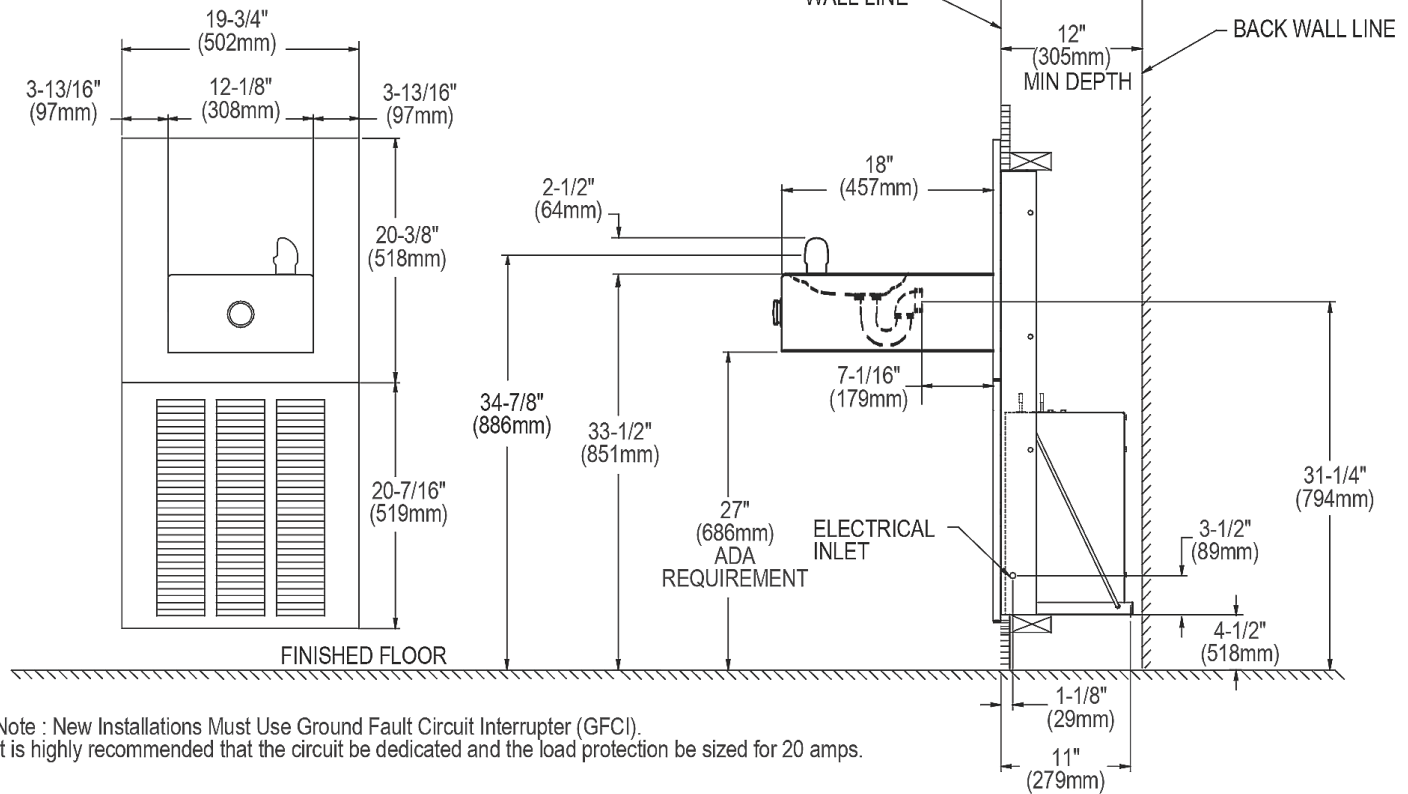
19-3/4"
(502mm)

3-13/16"
(97mm)

12-1/8"
(308mm)

3-13/16"
(97mm)

20-3/8"
(518mm)

20-7/16"
(519mm)

WALL LINE

12"
(305mm)
MIN DEPTH

BACK WALL LINE

18"
(457mm)

2-1/2"
(64mm)

7-1/16"
(179mm)

34-7/8"
(886mm)

33-1/2"
(851mm)

27"
(686mm)
ADA
REQUIREMENT

ELECTRICAL
INLET

3-1/2"
(89mm)

31-1/4"
(794mm)

4-1/2"
(518mm)

FINISHED FLOOR

1-1/8"
(29mm)

11"
(279mm)

Note : New Installations Must Use Ground Fault Circuit Interrupter (GFCI).
It is highly recommended that the circuit be dedicated and the load protection be sized for 20 amps.